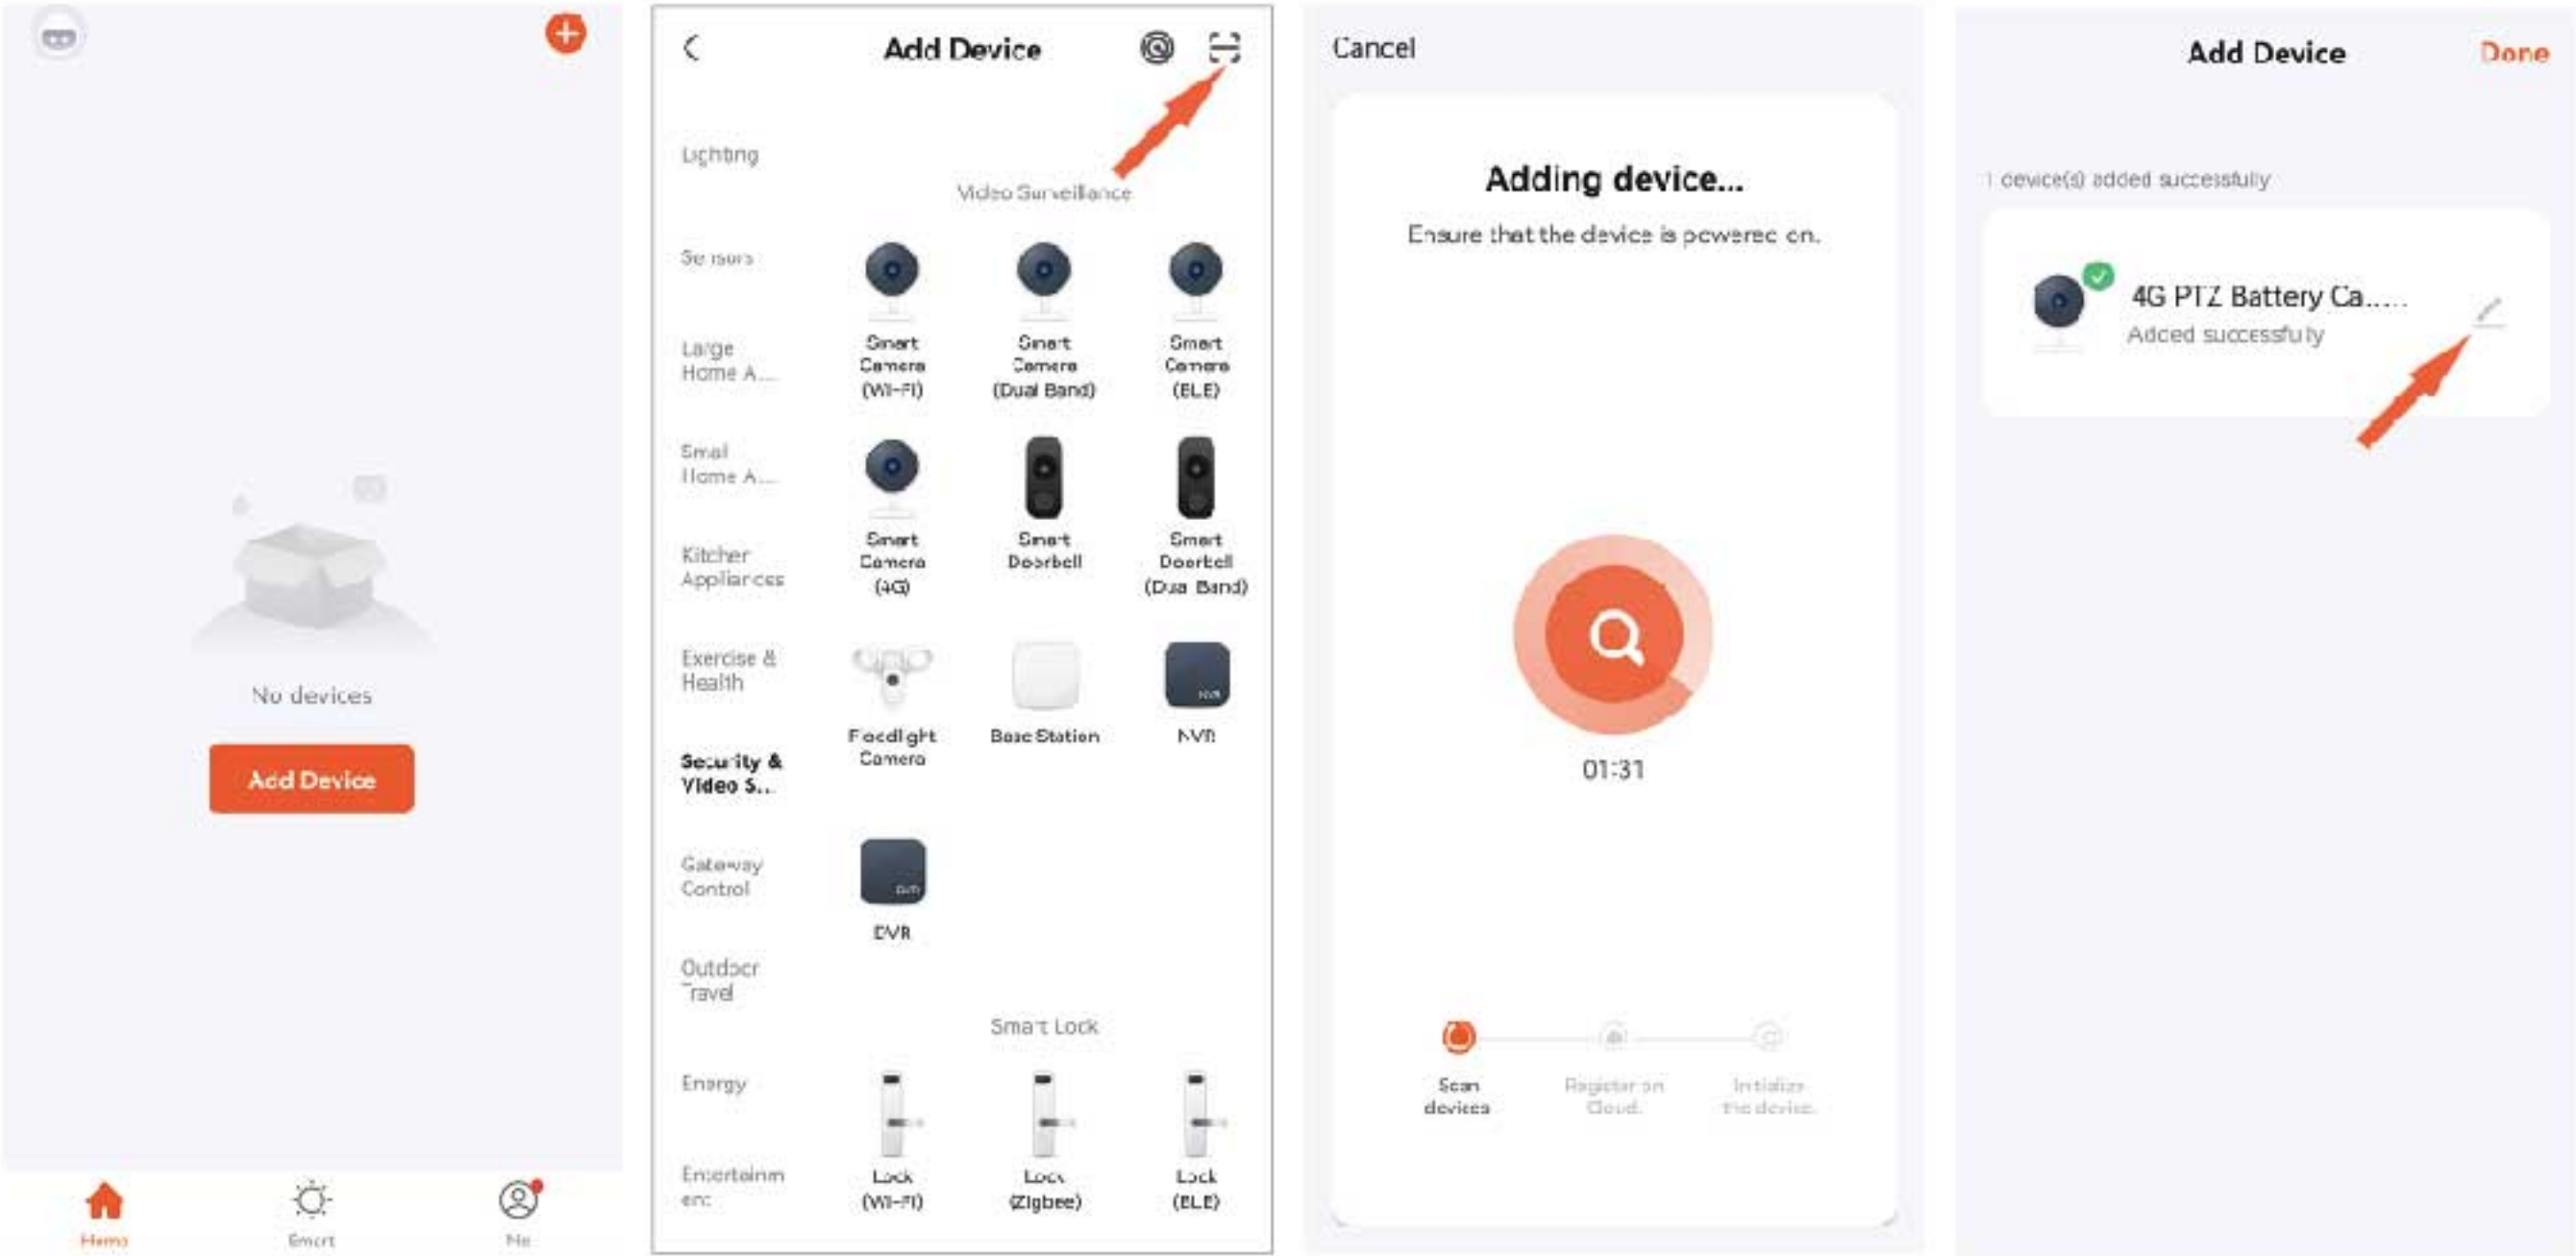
No devices

Add Device

Home
Smart
Me

Add Device

Lighting
Sensors
Large Home A...
Small Home A...
Kitchen Appliances
Exercise & Health
Security & Video S...
Gateway Control
Outdoor Travel
Energy
Entertainment

Video Surveillance

Smart Camera (Wi-Fi)
Smart Camera (Dual Band)
Smart Camera (BLE)
Smart Camera (4G)
Smart Doorbell
Smart Doorbell (Dual Band)
Floodlight Camera
Base Station
NVR
DVR

Smart Lock

Lock (Wi-Fi)
Lock (Zigbee)
Lock (BLE)

Cancel

Adding device...

Ensure that the device is powered on.

01:31

Scan devices
Register on Cloud.
Initialize the device.

Add Device
Done

1 device(s) added successfully

4G PTZ Battery Ca.....
Added successfully